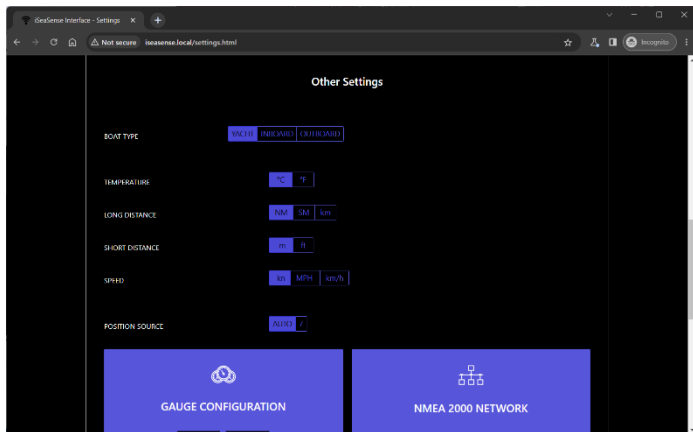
iSeaSense Interface - Settings
Not secure iseasense.local/settings.html
Incognito

Other Settings

BOAT TYPE YACHT INBOARD OUTBOARD

TEMPERATURE °C °F

LONG DISTANCE NM SM km

SHORT DISTANCE m ft

SPEED kn MPH km/h

POSITION SOURCE AUTO /

GAUGE CONFIGURATION

NMEA 2000 NETWORK